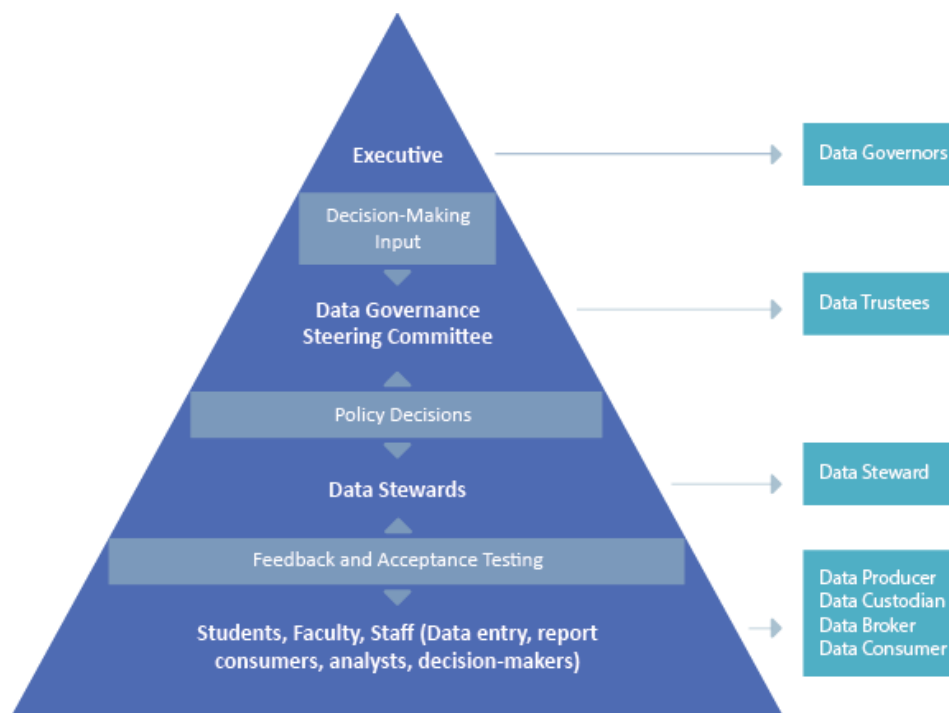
Executive

Decision-Making Input

Data Governance Steering Committee

Policy Decisions

Data Stewards

Feedback and Acceptance Testing

Students, Faculty, Staff (Data entry, report consumers, analysts, decision-makers)

Data Governors

Data Trustees

Data Steward

Data Producer
Data Custodian
Data Broker
Data Consumer